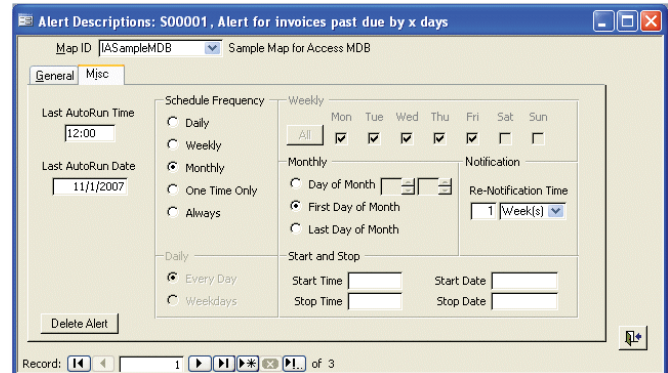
Alert Descriptions: S00001 , Alert for invoices past due by x days

Map ID IASampleMDB Sample Map for Access MDB

General Misc

Last AutoRun Time
12:00

Last AutoRun Date
11/1/2007

Schedule Frequency
Daily
Weekly
Monthly
One Time Only
Always

Weekly
All Mon Tue Wed Thu Fri Sat Sun

Monthly
Day of Month
First Day of Month
Last Day of Month

Notification
Re-Notification Time
1 Week(s)

Daily
Every Day
Weekdays

Start and Stop
Start Time
Stop Time
Start Date
Stop Date

Delete Alert

Record: 1 of 3